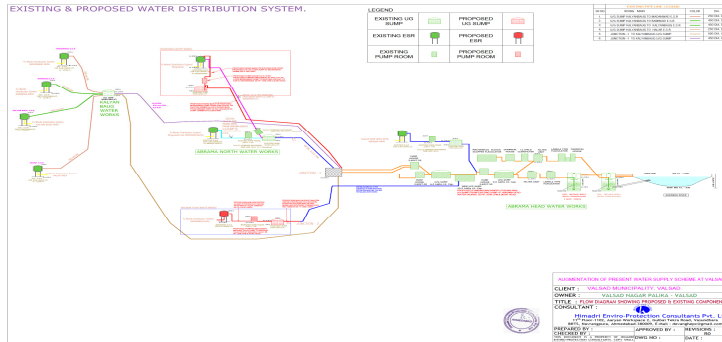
EXISTING & PROPOSED WATER DISTRIBUTION SYSTEM.

LEGEND

| EXISTING UG SUMP | | PROPOSED UG SUMP | |
|---|---|---|---|
| EXISTING ESR | | PROPOSED ESR | |
| EXISTING PUMP ROOM | | PROPOSED PUMP ROOM | |

KALYAN BAUG WATER WORKS

ABRAMA NORTH WATER WORKS

ABRAMA HEAD WATER WORKS

AUGMENTATION OF PRESENT WATER SUPPLY SCHEME AT VALSAD

CLIENT : VALSAD MUNICIPALITY, VALSAD

OWNER : VALSAD NAGAR PALIKA - VALSAD

TITLE : FLOW DIAGRAM SHOWING PROPOSED & EXISTING COMPONENTS

CONSULTANT :

Himadri Enviro-Protection Consultants Pvt. Ltd.

PREPARED BY :

CHECKED BY :

APPROVED BY :

REVISIONS :

DWG NO :

DATE :